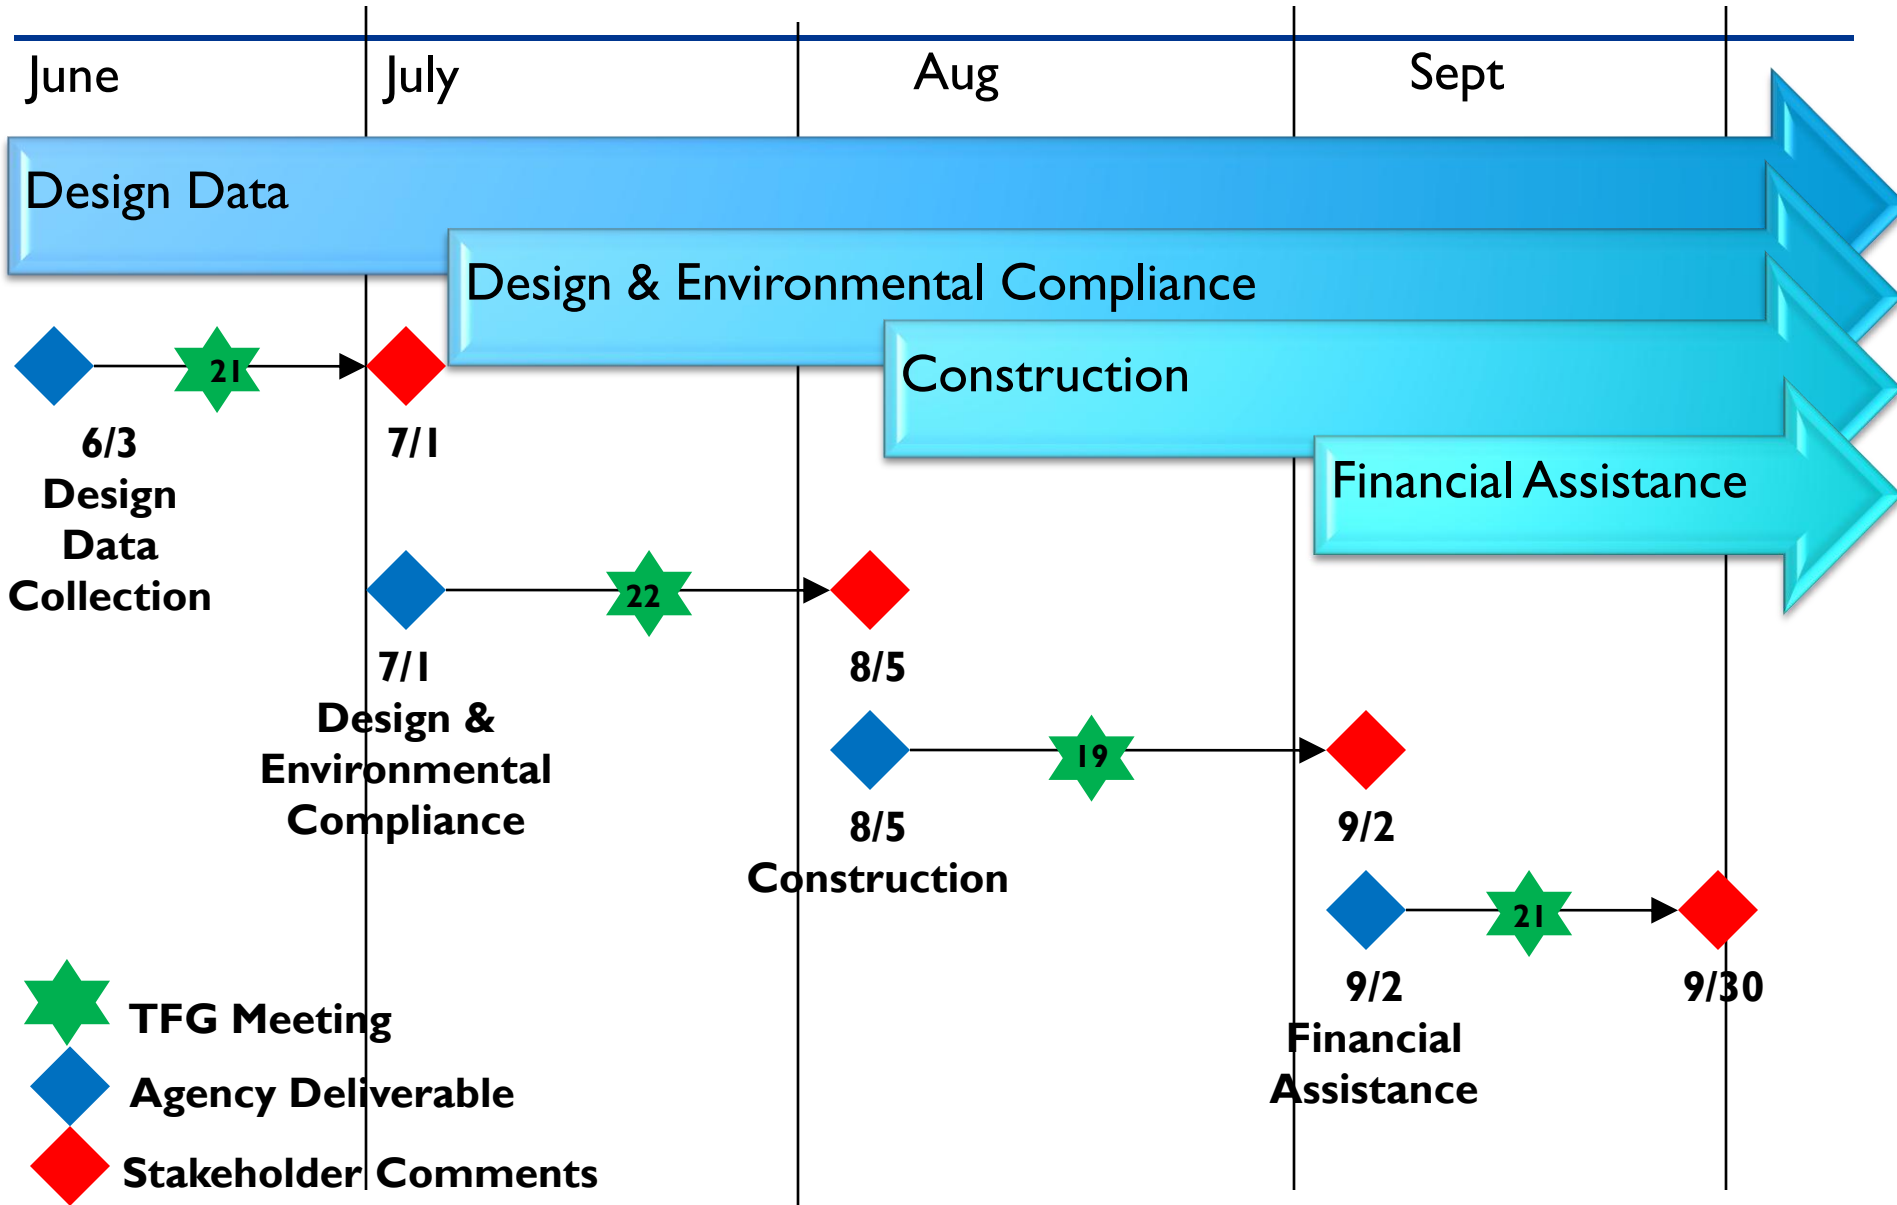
June
July
Aug
Sept

Design Data
Design & Environmental Compliance
Construction
Financial Assistance

21
6/3
Design Data Collection
7/1

22
7/1
Design & Environmental Compliance
8/5

19
8/5
Construction
9/2

21
9/2
Financial Assistance
9/30

TFG Meeting
Agency Deliverable
Stakeholder Comments